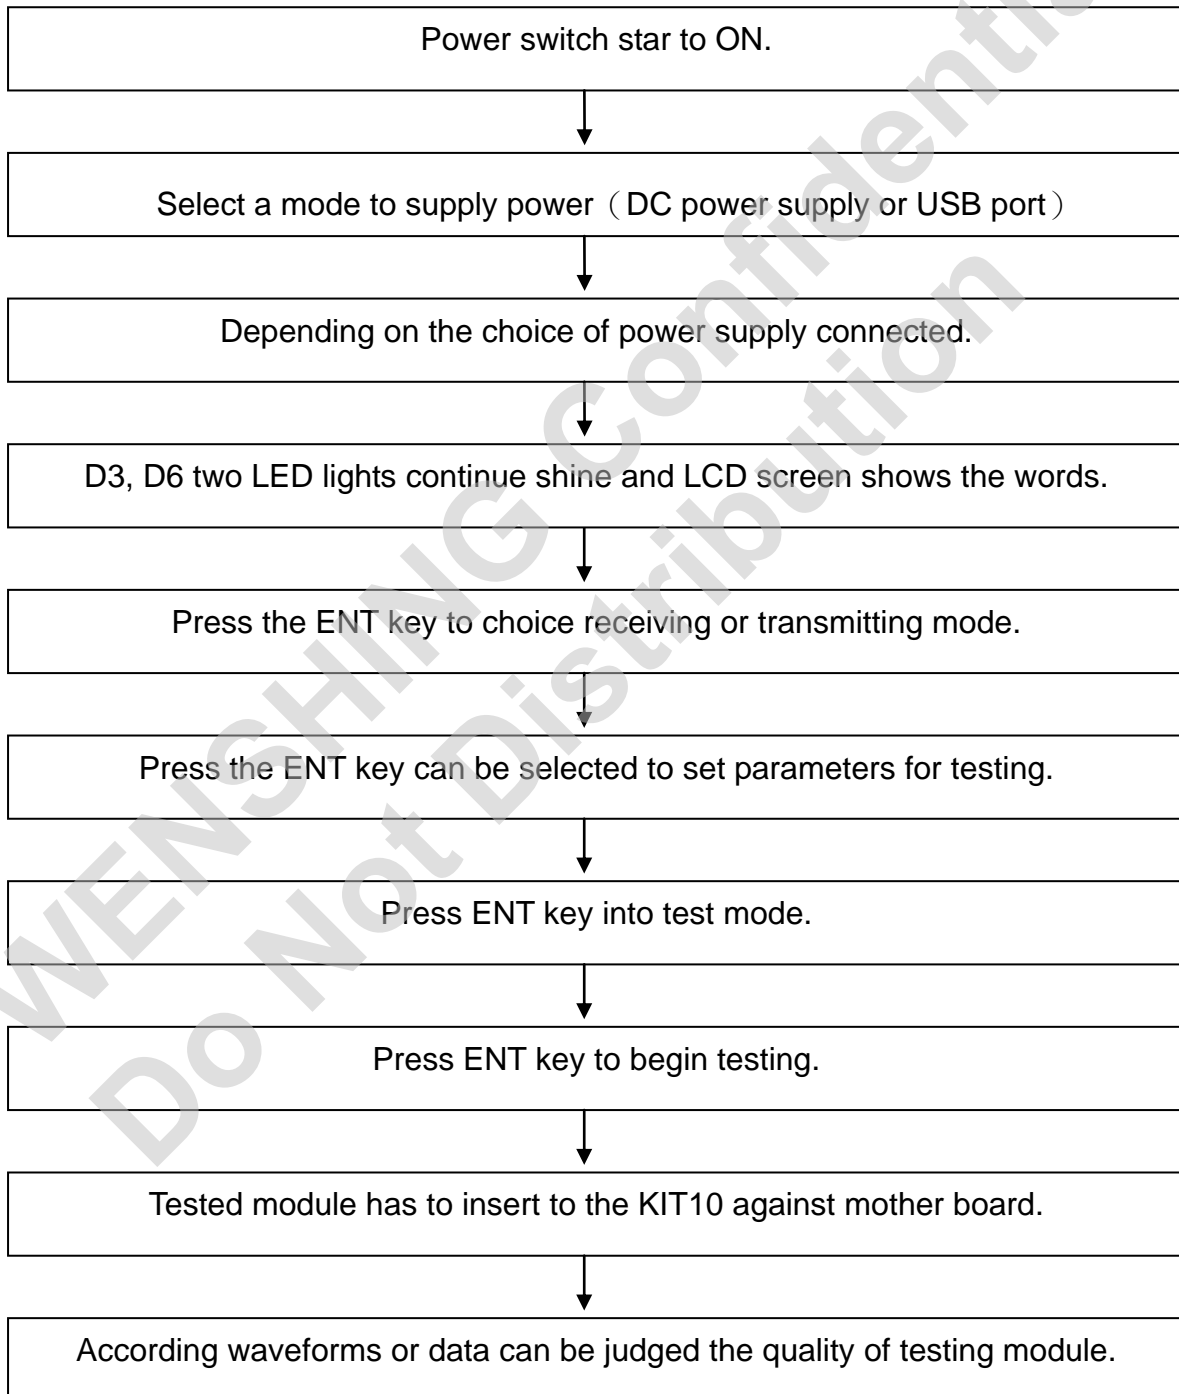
Power switch star to ON.

Select a mode to supply power（DC power supply or USB port）

Depending on the choice of power supply connected.

D3, D6 two LED lights continue shine and LCD screen shows the words.

Press the ENT key to choice receiving or transmitting mode.

Press the ENT key can be selected to set parameters for testing.

Press ENT key into test mode.

Press ENT key to begin testing.

Tested module has to insert to the KIT10 against mother board.

According waveforms or data can be judged the quality of testing module.

WENSHING Confidential
Do Not Distribution